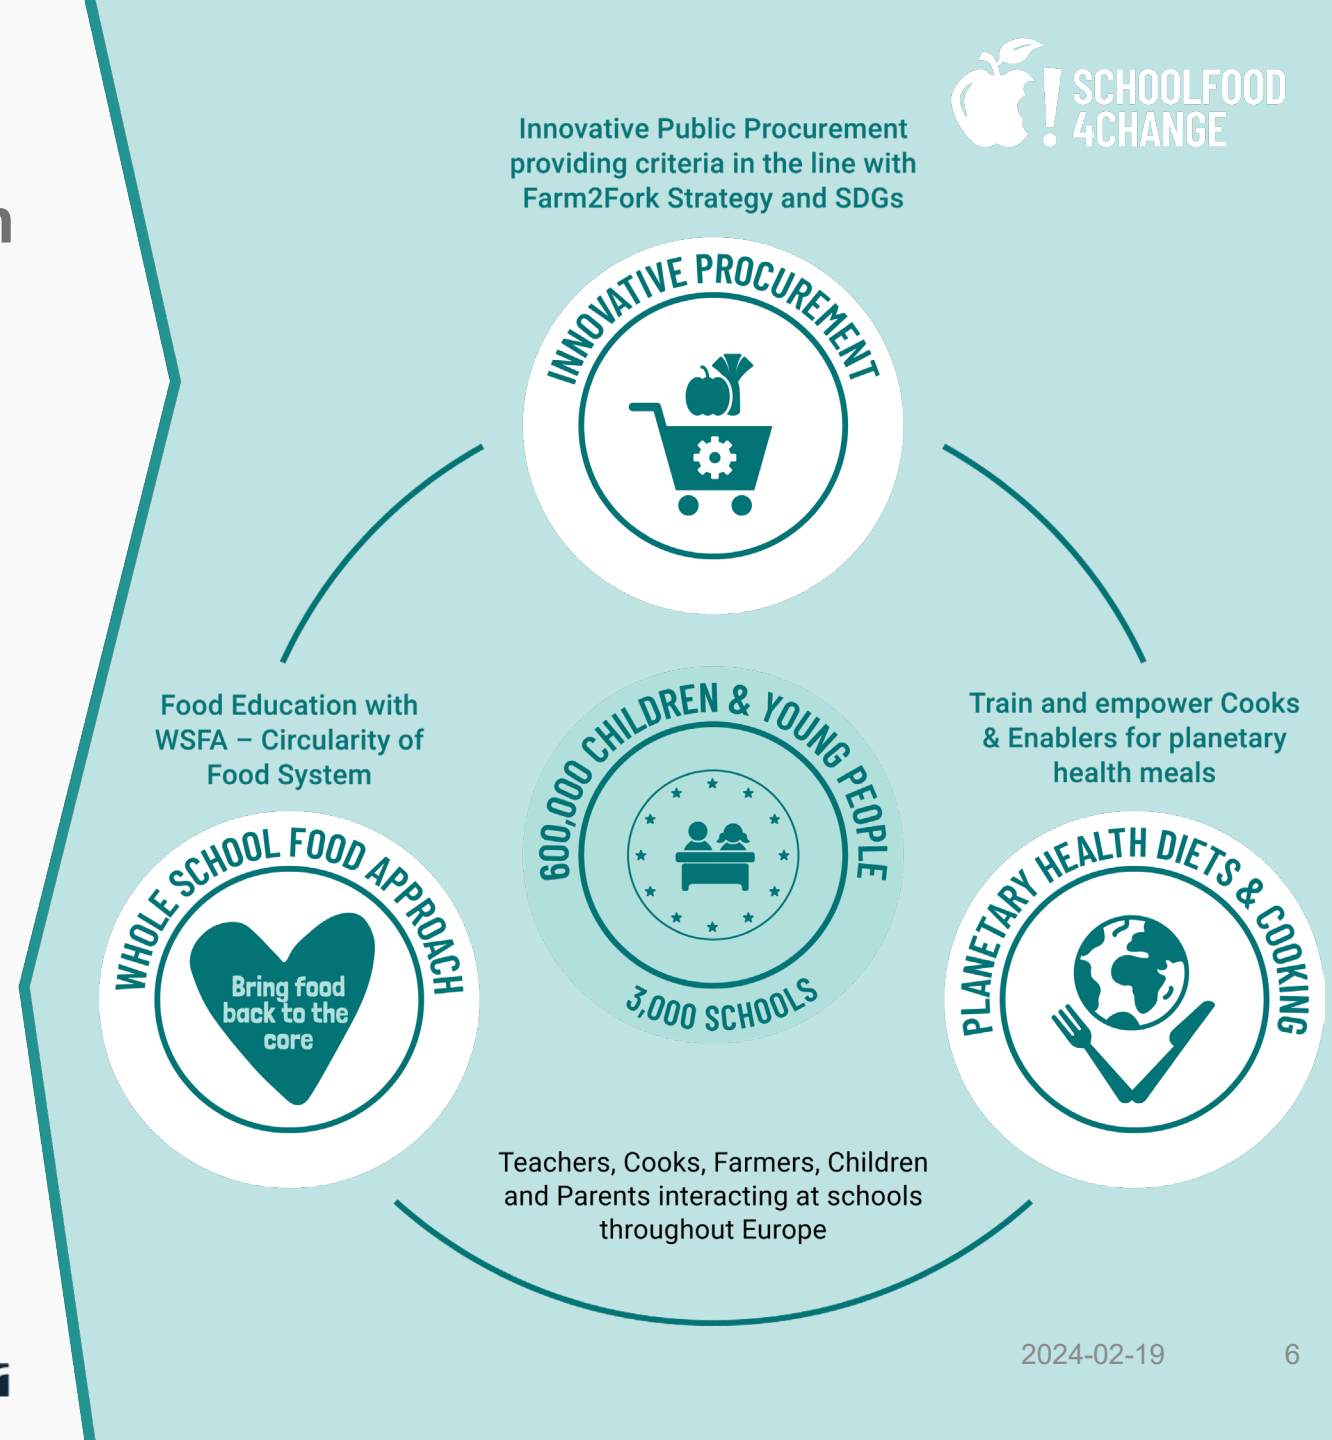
SCHOOLFOOD 4CHANGE

Innovative Public Procurement providing criteria in the line with Farm2Fork Strategy and SDGs

INNOVATIVE PROCUREMENT

Food Education with WSFA – Circularity of Food System

600,000 CHILDREN & YOUNG PEOPLE

3,000 SCHOOLS

Train and empower Cooks & Enablers for planetary health meals

WHOLE SCHOOL FOOD APPROACH

Bring food back to the core

PLANETARY HEALTH DIETS & COOKING

Teachers, Cooks, Farmers, Children and Parents interacting at schools throughout Europe

2024-02-19

6